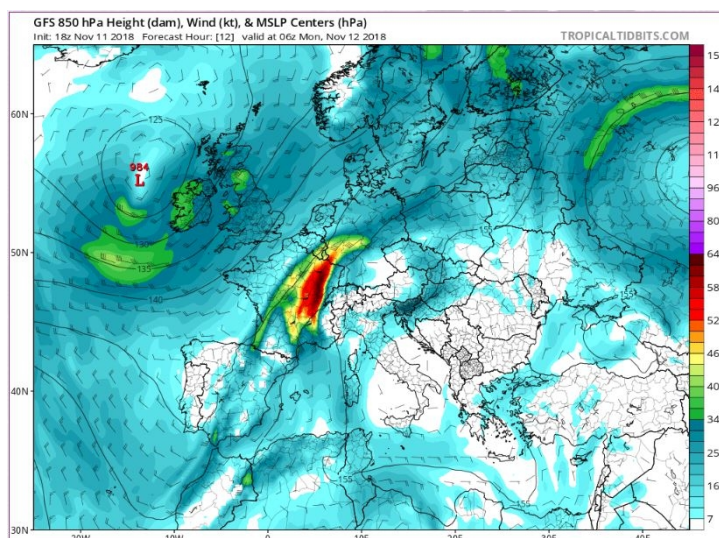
GFS 850 hPa Height (dam), Wind (kt), & MSLP Centers (hPa)
Init: 18z Nov 11 2018 Forecast Hour: [12] valid at 06z Mon, Nov 12 2018
TROPICALTIDBITS.COM

60N
50N
40N
30N

125
984
L
130
135
140
155
155

20W
10W
0
10E
20E
30E
40E

15
14
12
11
96
80
64
58
52
46
40
34
25
16
7